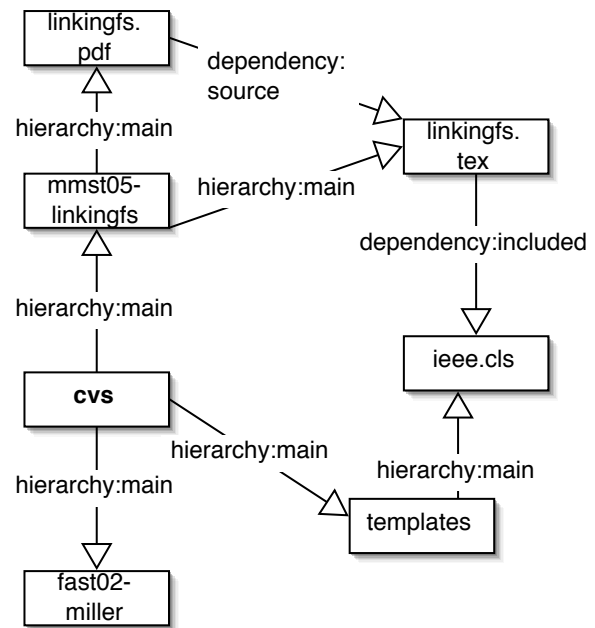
linkingfs.pdf

dependency: source

hierarchy:main

linkingfs.tex

mmst05-linkingfs

hierarchy:main

dependency:included

hierarchy:main

ieee.cls

cvs

hierarchy:main

hierarchy:main

hierarchy:main

templates

fast02-miller